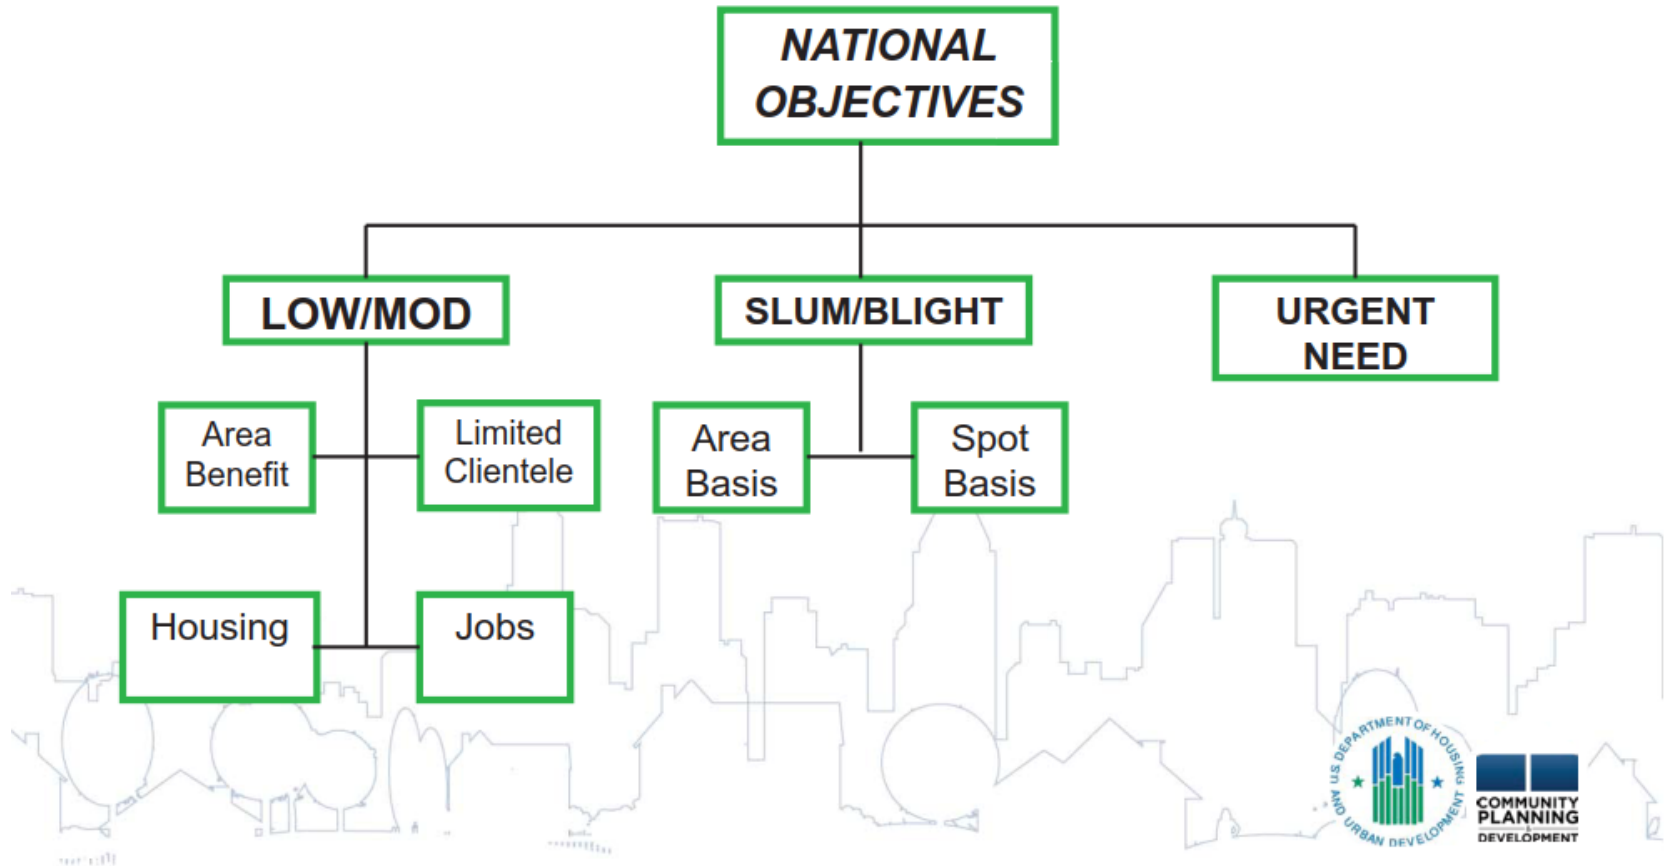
NATIONAL OBJECTIVES

LOW/MOD

SLUM/BLIGHT

URGENT NEED

Area Benefit

Limited Clientele

Area Basis

Spot Basis

Housing

Jobs

DEPARTMENT OF HOUSING AND URBAN DEVELOPMENT U.S.

COMMUNITY PLANNING DEVELOPMENT